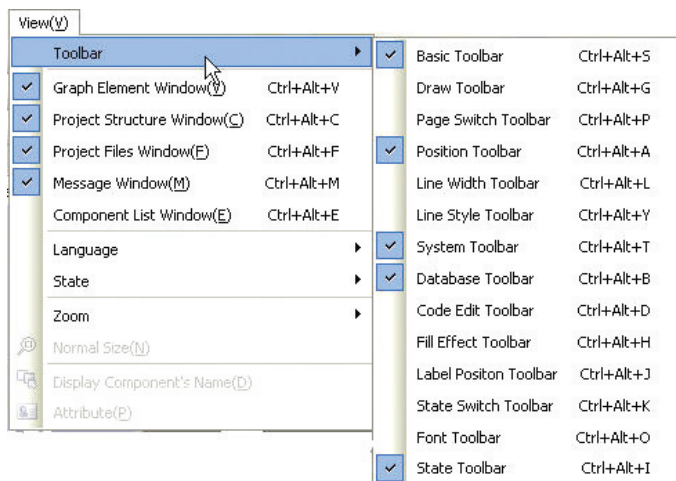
View(V)

Toolbar
Graph Element Window(V) Ctrl+Alt+V
Project Structure Window(C) Ctrl+Alt+C
Project Files Window(F) Ctrl+Alt+F
Message Window(M) Ctrl+Alt+M
Component List Window(E) Ctrl+Alt+E
Language
State
Zoom
Normal Size(N)
Display Component's Name(D)
Attribute(P)

Basic Toolbar Ctrl+Alt+S
Draw Toolbar Ctrl+Alt+G
Page Switch Toolbar Ctrl+Alt+P
Position Toolbar Ctrl+Alt+A
Line Width Toolbar Ctrl+Alt+L
Line Style Toolbar Ctrl+Alt+Y
System Toolbar Ctrl+Alt+T
Database Toolbar Ctrl+Alt+B
Code Edit Toolbar Ctrl+Alt+D
Fill Effect Toolbar Ctrl+Alt+H
Label Positon Toolbar Ctrl+Alt+J
State Switch Toolbar Ctrl+Alt+K
Font Toolbar Ctrl+Alt+O
State Toolbar Ctrl+Alt+I